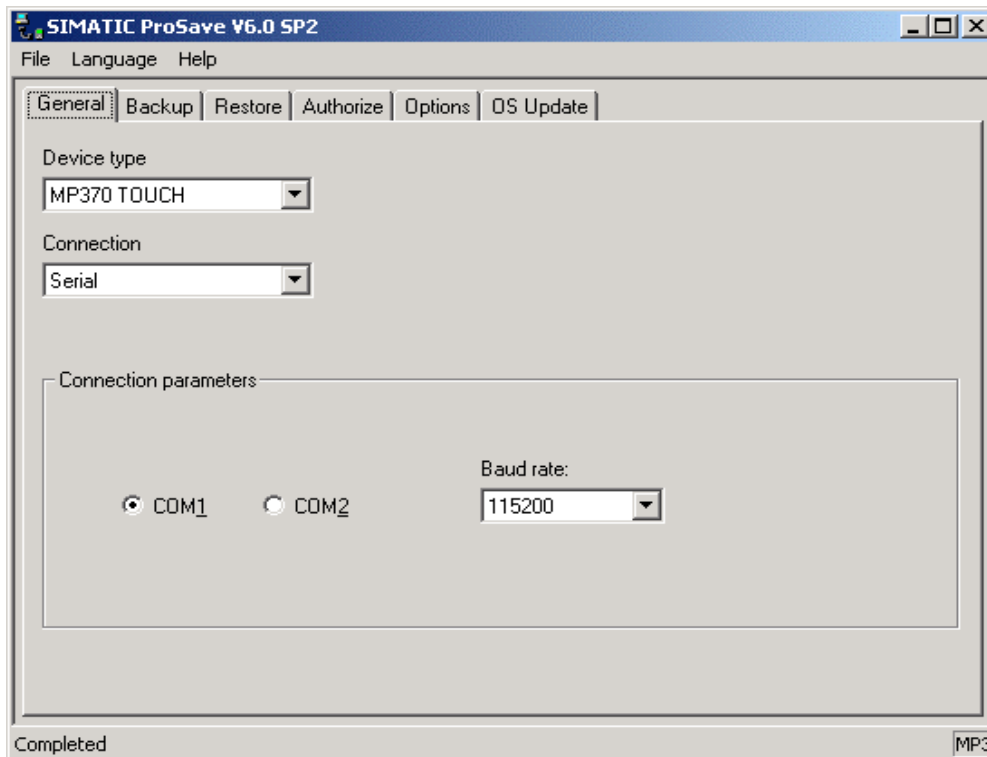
SIMATIC ProSave V6.0 SP2

File Language Help

General | Backup | Restore | Authorize | Options | OS Update

Device type

MP370 TOUCH

Connection

Serial

Connection parameters

COM1 COM2

Baud rate:

115200

Completed

MP3